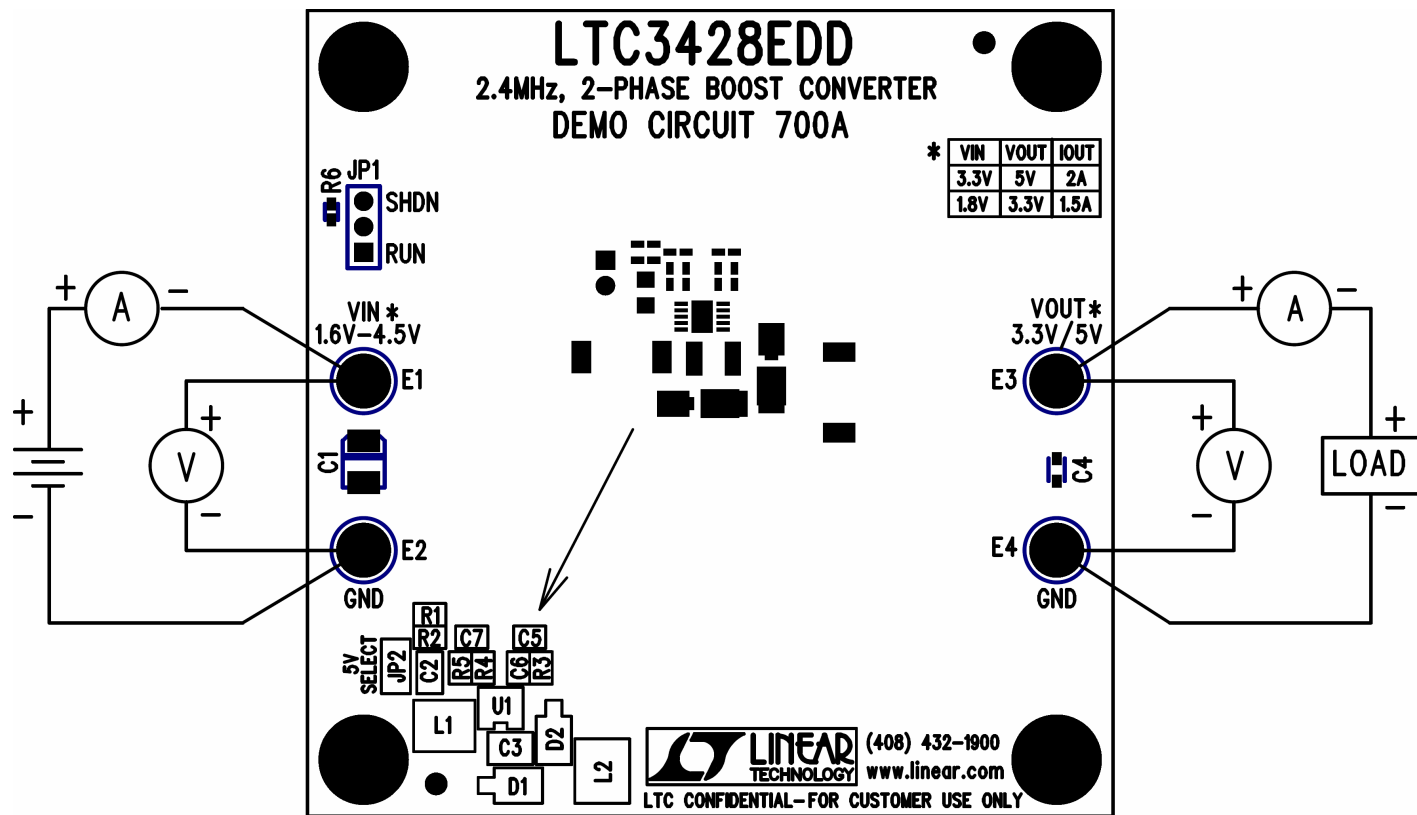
LTC3428EDD
2.4MHz, 2-PHASE BOOST CONVERTER
DEMO CIRCUIT 700A

*
| VIN | VOUT | IOUT |
|---|---|---|
| 3.3V | 5V | 2A |
| 1.8V | 3.3V | 1.5A |

R6 JP1
SHDN
RUN

VIN *
1.6V–4.5V
E1
C1
E2
GND

VOUT *
3.3V/5V
E3
C4
E4
GND

+ A –
+
–
+ V –
+ A –
+ V –
+ LOAD –

R1
R2 C7 C5
5V SELECT JP2 C2 R5 R4 C6 R3
U1
L1
C3 D2
D1 L2

LINEAR TECHNOLOGY
(408) 432-1900
www.linear.com
LTC CONFIDENTIAL–FOR CUSTOMER USE ONLY